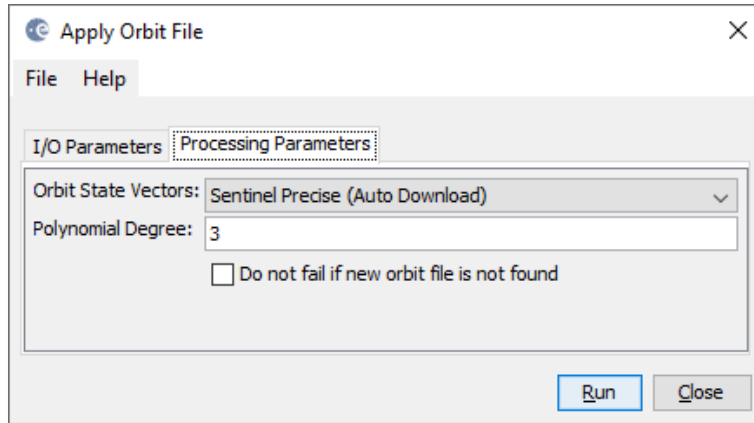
Apply Orbit File

×

File Help

I/O Parameters

Processing Parameters

Orbit State Vectors: Sentinel Precise (Auto Download)

Polynomial Degree: 3

Do not fail if new orbit file is not found

Run

Close